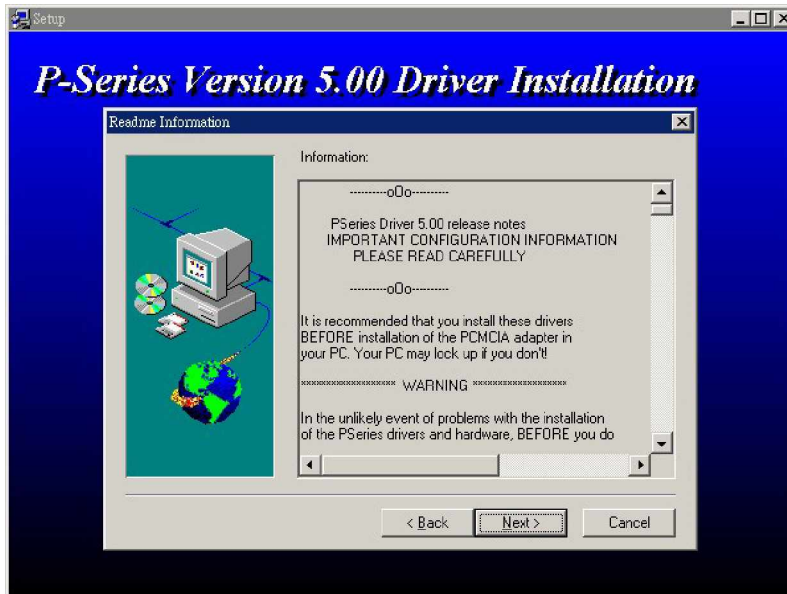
Setup

P-Series Version 5.00 Driver Installation

Readme Information

Information:

----------oOo----------

PSeries Driver 5.00 release notes
IMPORTANT CONFIGURATION INFORMATION
PLEASE READ CAREFULLY

----------oOo----------

It is recommended that you install these drivers BEFORE installation of the PCMCIA adapter in your PC. Your PC may lock up if you don't!

****************** WARNING ******************

In the unlikely event of problems with the installation of the PSeries drivers and hardware, BEFORE you do

< Back
Next >
Cancel